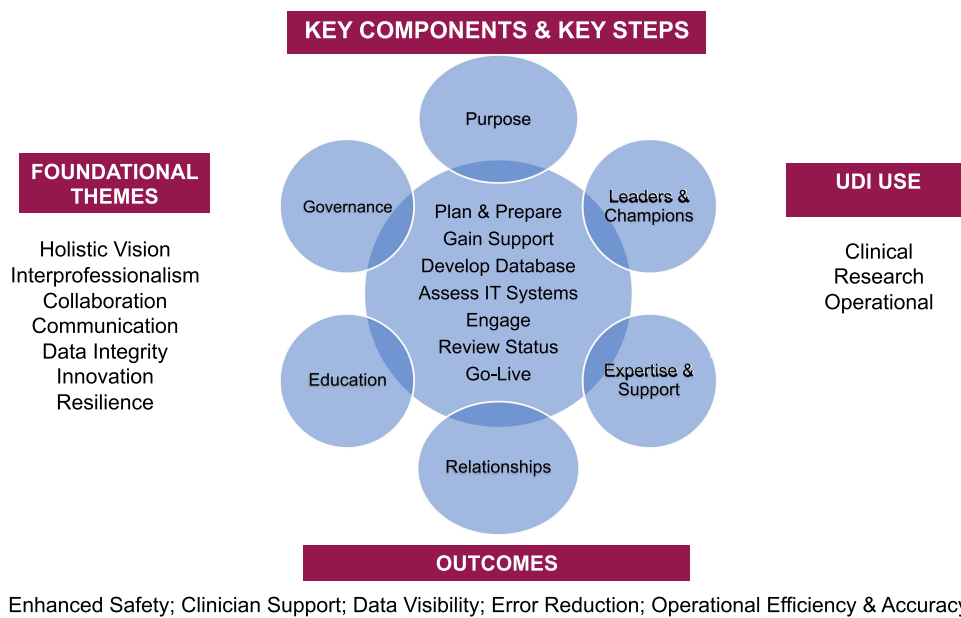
KEY COMPONENTS & KEY STEPS

FOUNDATIONAL THEMES

Holistic Vision
Interprofessionalism
Collaboration
Communication
Data Integrity
Innovation
Resilience

Purpose

Governance

Leaders & Champions

Plan & Prepare
Gain Support
Develop Database
Assess IT Systems
Engage
Review Status
Go-Live

Education

Expertise & Support

Relationships

UDI USE

Clinical
Research
Operational

OUTCOMES

Enhanced Safety; Clinician Support; Data Visibility; Error Reduction; Operational Efficiency & Accurac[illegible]